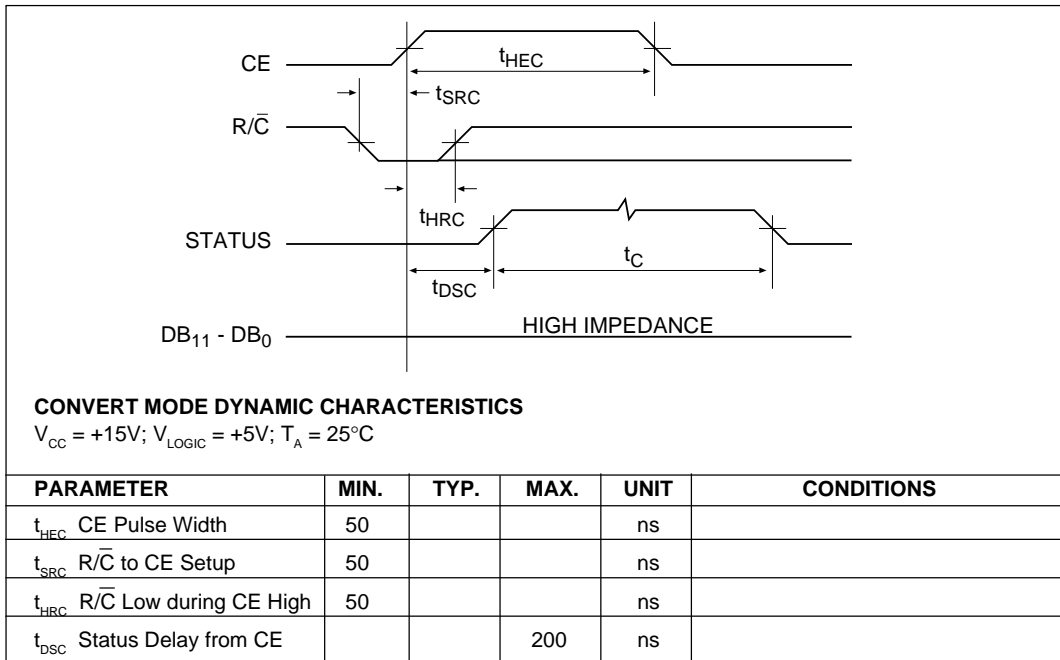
CE
$t_{HEC}$
$t_{SRC}$
$R/\overline{C}$
$t_{HRC}$
STATUS
$t_C$
$t_{DSC}$
$DB_{11}$ - $DB_0$
HIGH IMPEDANCE

**CONVERT MODE DYNAMIC CHARACTERISTICS**
$V_{CC}$ = +15V; $V_{LOGIC}$ = +5V; $T_A$ = 25°C

| PARAMETER | MIN. | TYP. | MAX. | UNIT | CONDITIONS |
|---|---|---|---|---|---|
| $t_{HEC}$ CE Pulse Width | 50 | | | ns | |
| $t_{SRC}$ $R/\overline{C}$ to CE Setup | 50 | | | ns | |
| $t_{HRC}$ $R/\overline{C}$ Low during CE High | 50 | | | ns | |
| $t_{DSC}$ Status Delay from CE | | | 200 | ns | |